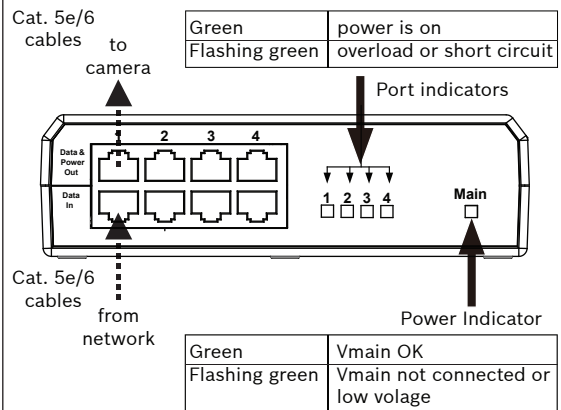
Cat. 5e/6 cables

to camera

| Green | power is on |
|---|---|
| Flashing green | overload or short circuit |

Port indicators

Data & Power Out

Data In

2

3

4

1 2 3 4

Main

Cat. 5e/6 cables

from network

Power Indicator

| Green | Vmain OK |
|---|---|
| Flashing green | Vmain not connected or low volage |